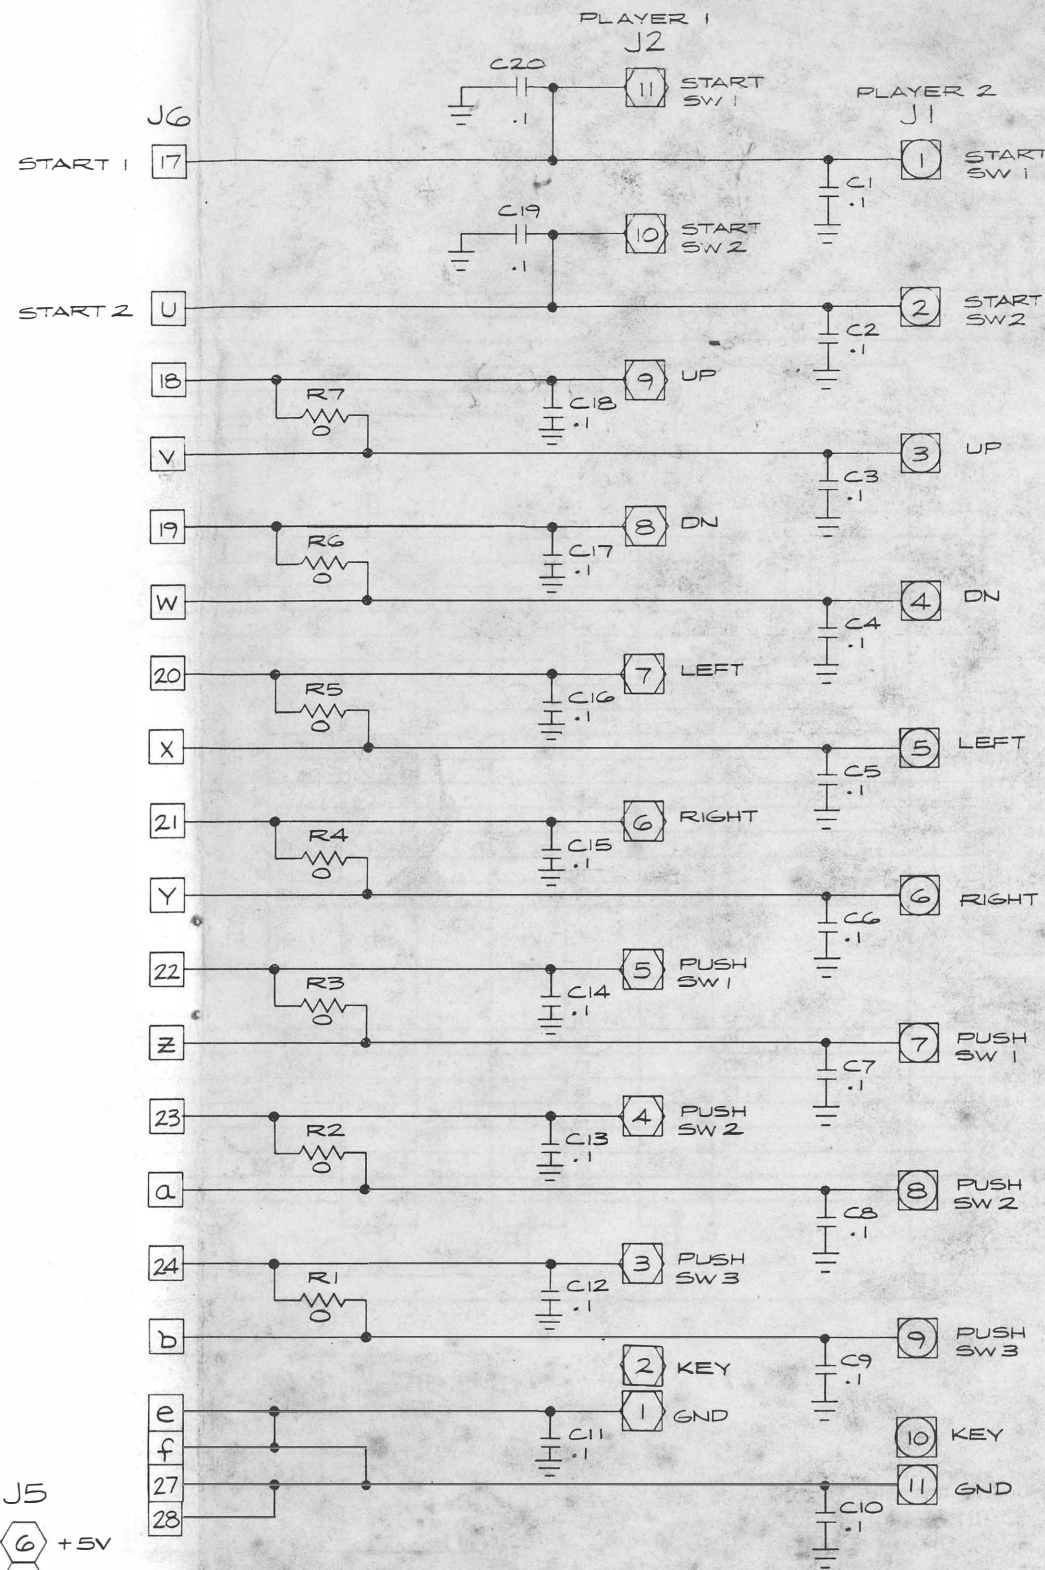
PLAYER 1
J2

C20
.1
11 START SW 1

PLAYER 2
J1

J6
START 1 17
1 START SW 1
C1 .1

C19
.1
10 START SW 2

START 2 U
2 START SW 2
C2 .1

18
R7
0
9 UP
C18 .1

V
3 UP
C3 .1

19
R6
0
8 DN
C17 .1

W
4 DN
C4 .1

20
R5
0
7 LEFT
C16 .1

X
5 LEFT
C5 .1

21
R4
0
6 RIGHT
C15 .1

Y
6 RIGHT
C6 .1

22
R3
0
5 PUSH SW 1
C14 .1

Z
7 PUSH SW 1
C7 .1

23
R2
0
4 PUSH SW 2
C13 .1

a
8 PUSH SW 2
C8 .1

24
R1
0
3 PUSH SW 3
C12 .1

b
9 PUSH SW 3
C9 .1

2 KEY
e
1 GND
C11 .1
f
10 KEY
27
11 GND
28
C10 .1

J5
6 +5V